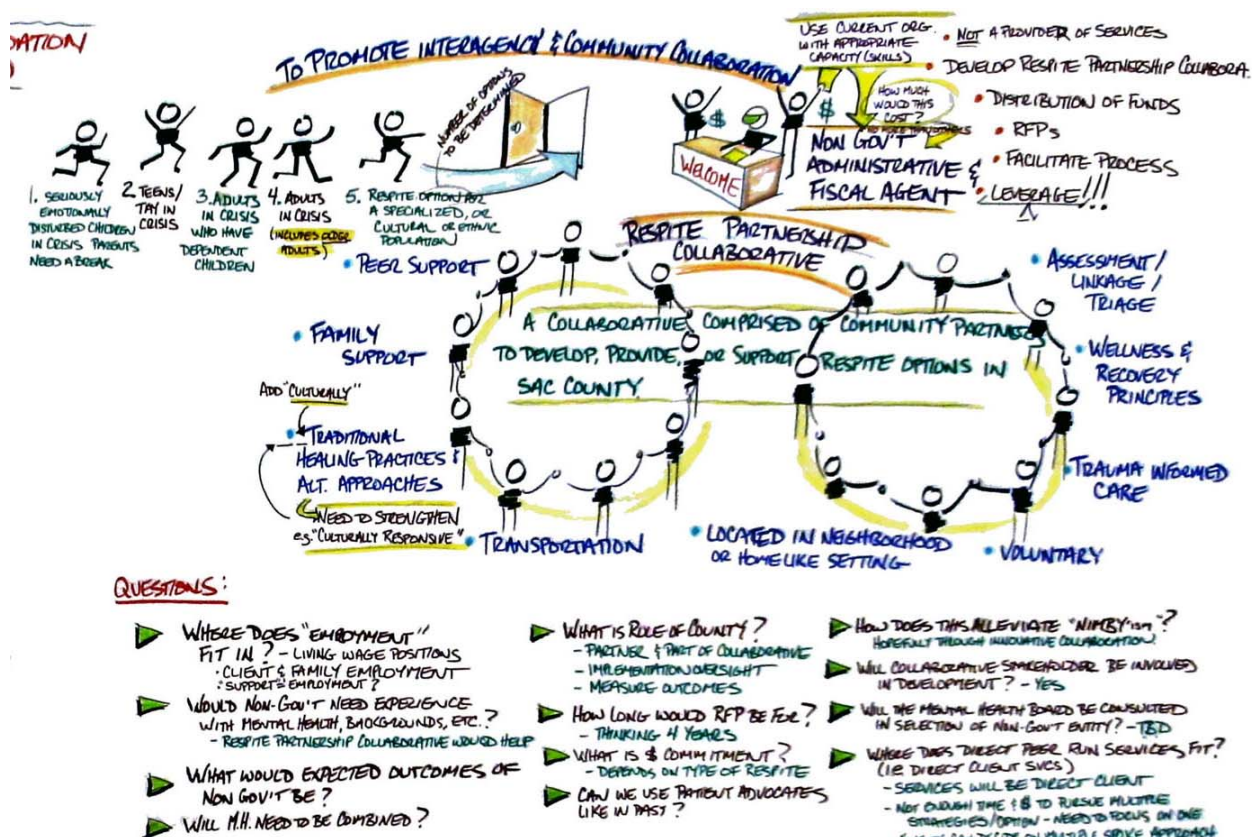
DATION

TO PROMOTE INTERAGENCY & COMMUNITY COLLABORATION

NUMBER OF OPTIONS TO BE DETERMINED

1. SERIOUSLY EMOTIONALLY DISTURBED CHILDREN IN CRISIS PARENTS NEED A BREAK

2. TEENS/ TAY IN CRISIS

3. ADULTS IN CRISIS WHO HAVE DEPENDENT CHILDREN

4. ADULTS IN CRISIS (INCLUDES OLDER ADULTS)

5. RESPITE OPTIONS FOR A SPECIALIZED, OR CULTURAL OR ETHNIC POPULATION

USE CURRENT ORG. WITH APPROPRIATE CAPACITY (SKILLS)

HOW MUCH WOULD THIS COST?

$

WELCOME

NON GOV'T ADMINISTRATIVE & FISCAL AGENT

• NOT A PROVIDER OF SERVICES
• DEVELOP RESPITE PARTNERSHIP COLLABORA.
• DISTRIBUTION OF FUNDS
• RFPs
• FACILITATE PROCESS
• LEVERAGE!!!

RESPITE PARTNERSHIP COLLABORATIVE

A COLLABORATIVE COMPRISED OF COMMUNITY PARTNERS TO DEVELOP, PROVIDE, OR SUPPORT RESPITE OPTIONS IN SAC COUNTY

• PEER SUPPORT
• FAMILY SUPPORT
ADD "CULTURALLY"
• TRADITIONAL HEALING PRACTICES & ALT. APPROACHES
NEED TO STRENGTHEN e.g. "CULTURALLY RESPONSIVE"
• TRANSPORTATION
• LOCATED IN NEIGHBORHOOD OR HOMELIKE SETTING
• VOLUNTARY
• TRAUMA INFORMED CARE
• WELLNESS & RECOVERY PRINCIPLES
• ASSESSMENT / LINKAGE / TRIAGE

QUESTIONS:

WHERE DOES "EMPLOYMENT" FIT IN? - LIVING WAGE POSITIONS
· CLIENT & FAMILY EMPLOYMENT
· SUPPORTED EMPLOYMENT?

WOULD NON-GOV'T NEED EXPERIENCE WITH MENTAL HEALTH, BACKGROUNDS, ETC.?
- RESPITE PARTNERSHIP COLLABORATIVE WOULD HELP

WHAT WOULD EXPECTED OUTCOMES OF NON GOV'T BE?

WILL M.H. NEED TO BE COMBINED?

WHAT IS ROLE OF COUNTY?
- PARTNER & PART OF COLLABORATIVE
- IMPLEMENTATION OVERSIGHT
- MEASURE OUTCOMES

HOW LONG WOULD RFP BE FOR?
- THINKING 4 YEARS

WHAT IS $ COMMITMENT?
- DEPENDS ON TYPE OF RESPITE

CAN WE USE PATIENT ADVOCATES LIKE IN PAST?

HOW DOES THIS ALLEVIATE "NIMBY"ism?
HOPEFULLY THROUGH INNOVATIVE COLLABORATION!

WILL COLLABORATIVE STAKEHOLDER BE INVOLVED IN DEVELOPMENT? - YES

WILL THE MENTAL HEALTH BOARD BE CONSULTED IN SELECTION OF NON-GOV'T ENTITY? - TBD

WHERE DOES DIRECT PEER RUN SERVICES FIT? (I.E. DIRECT CLIENT SVCS)
- SERVICES WILL BE DIRECT CLIENT
- NOT ENOUGH TIME & $ TO PURSUE MULTIPLE STRATEGIES/OPTION - NEED TO FOCUS ON ONE
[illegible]